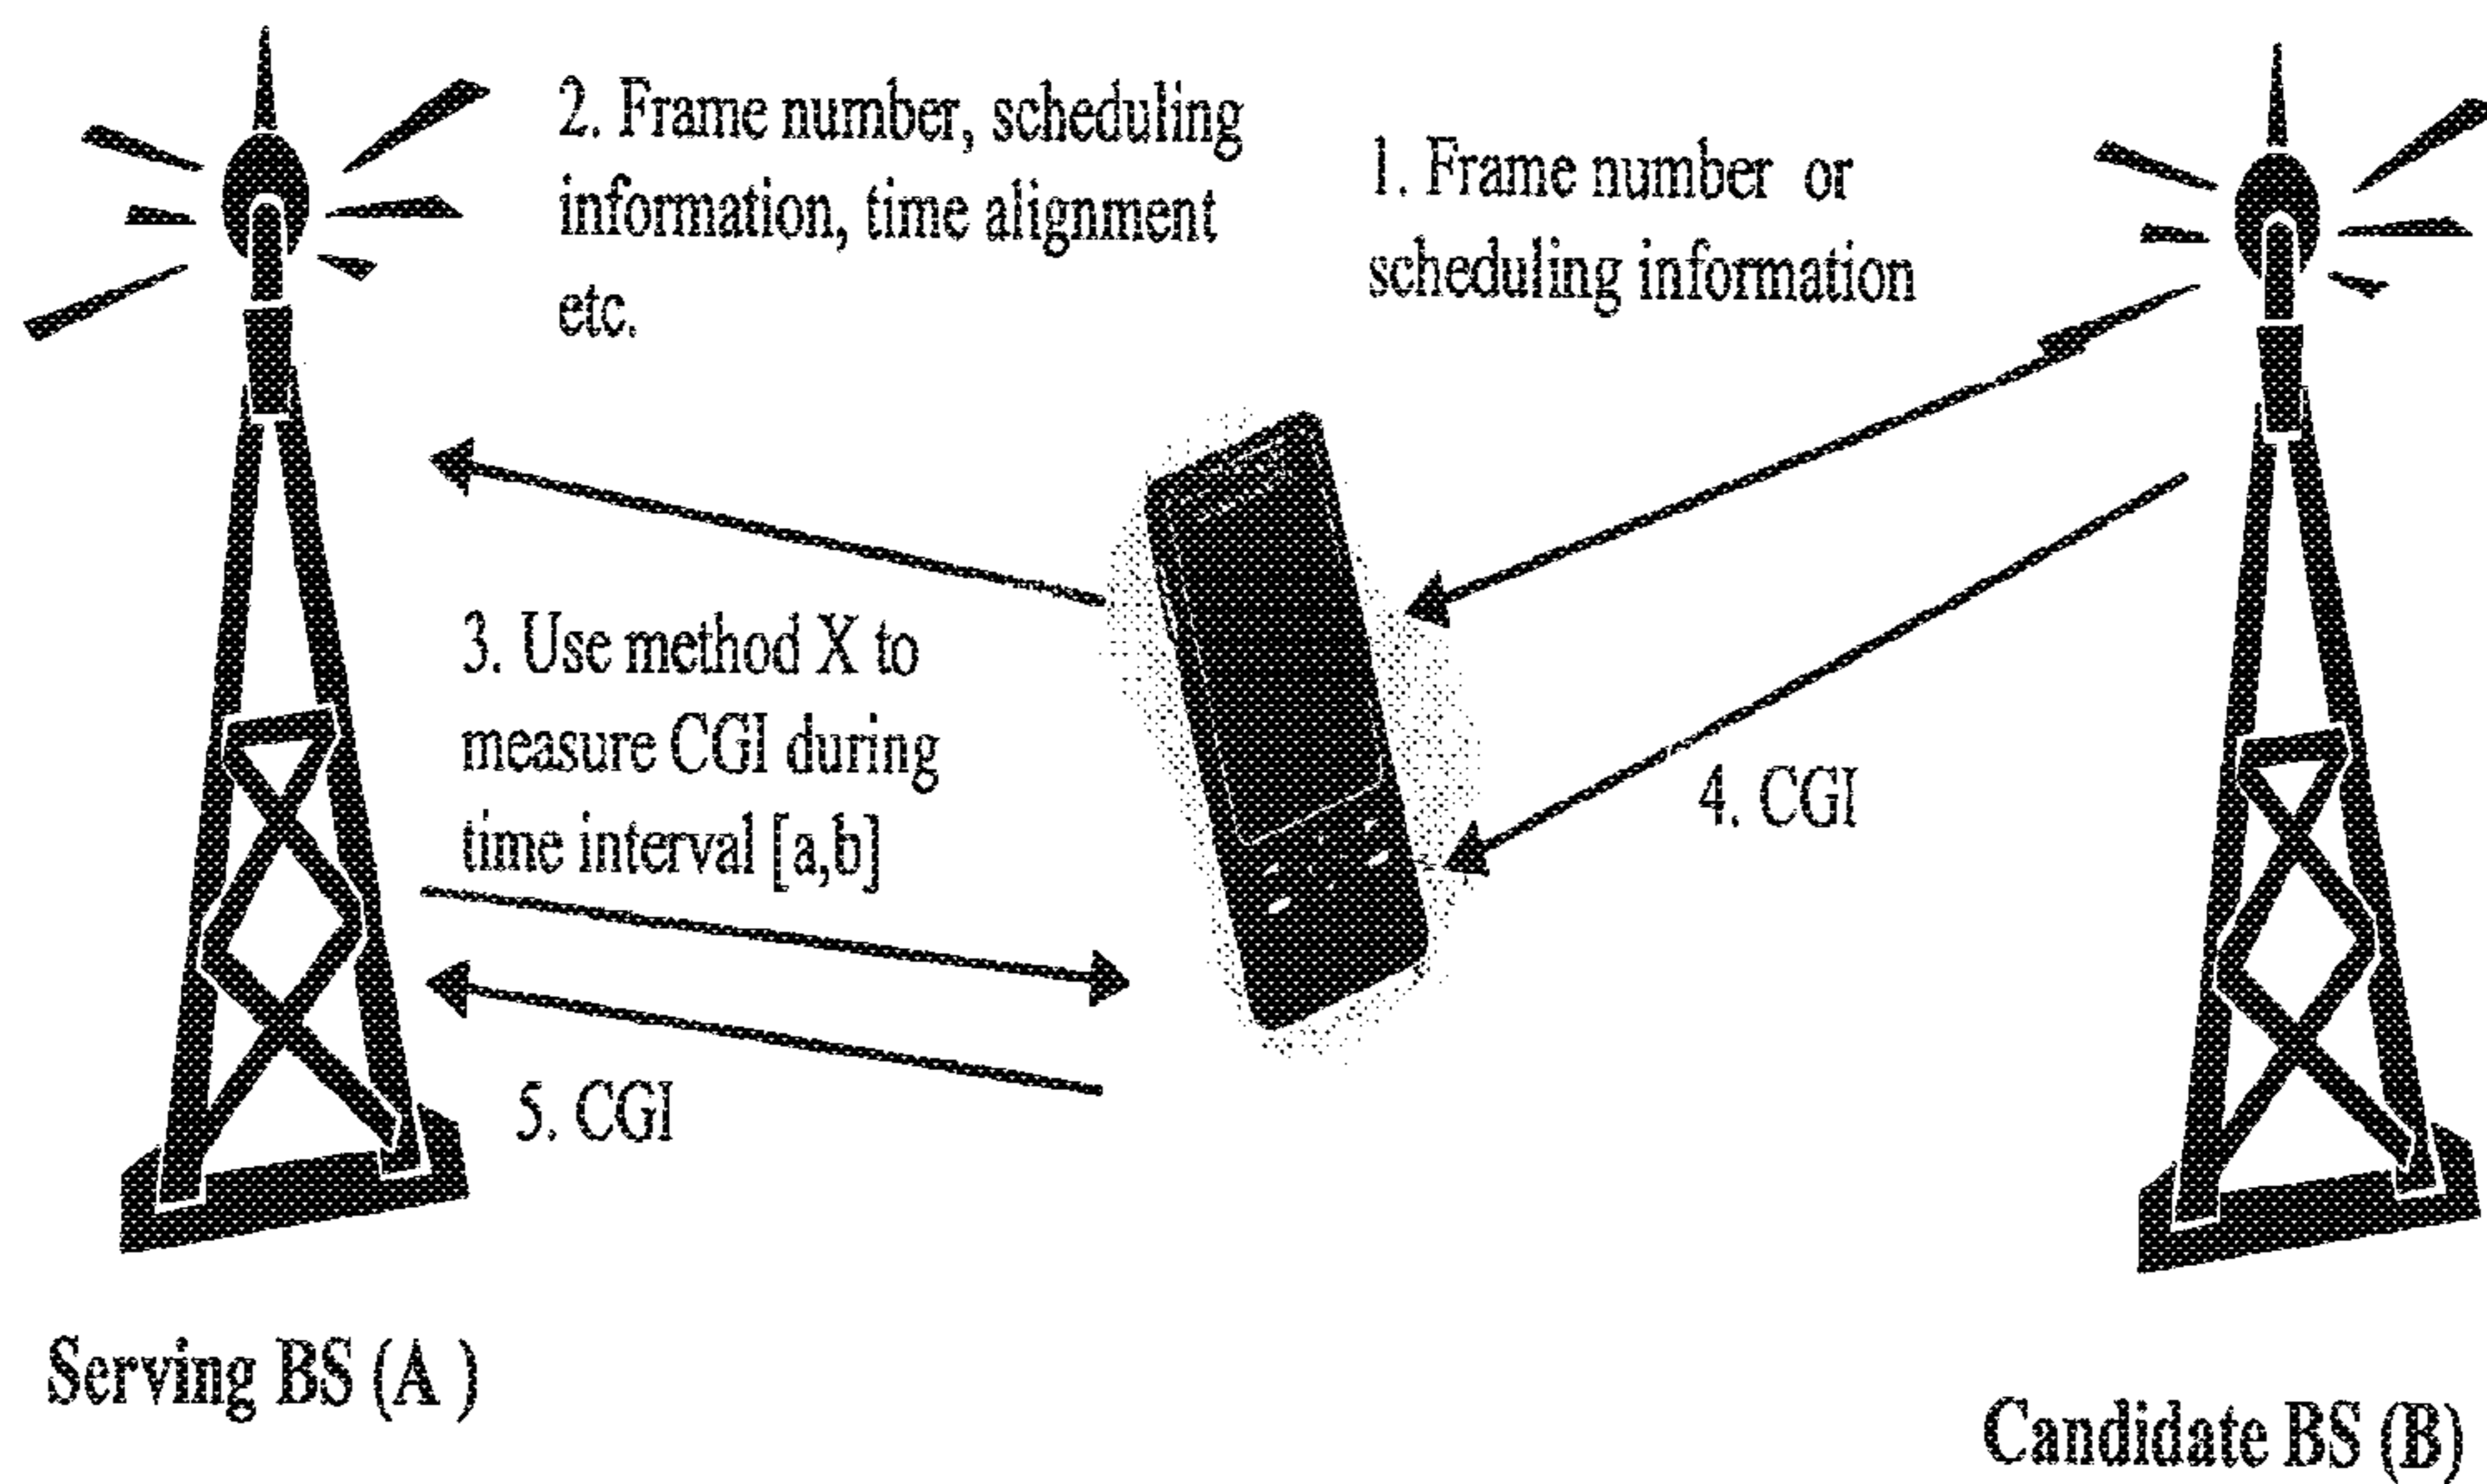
2. Frame number, scheduling information, time alignment etc.

1. Frame number or scheduling information

3. Use method X to measure CGI during time interval [a,b]

4. CGI

5. CGI

Serving BS (A )

Candidate BS (B)